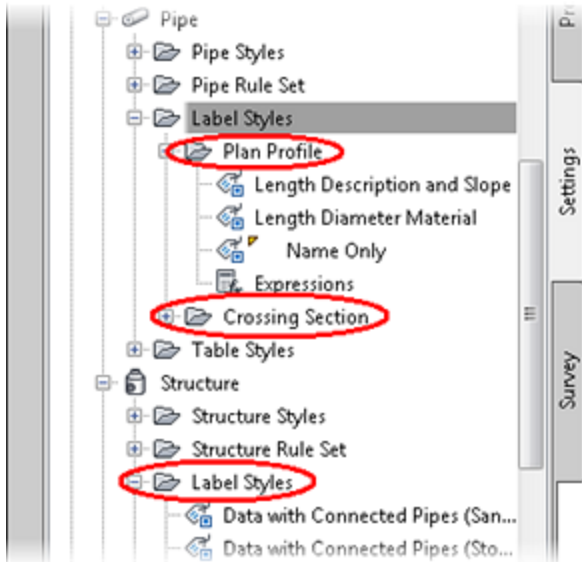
Pipe
Pipe Styles
Pipe Rule Set
Label Styles
Plan Profile
Length Description and Slope
Length Diameter Material
Name Only
Expressions
Crossing Section
Table Styles
Structure
Structure Styles
Structure Rule Set
Label Styles
Data with Connected Pipes (San...
Data with Connected Pipes (Sto...
Pr
Settings
Survey